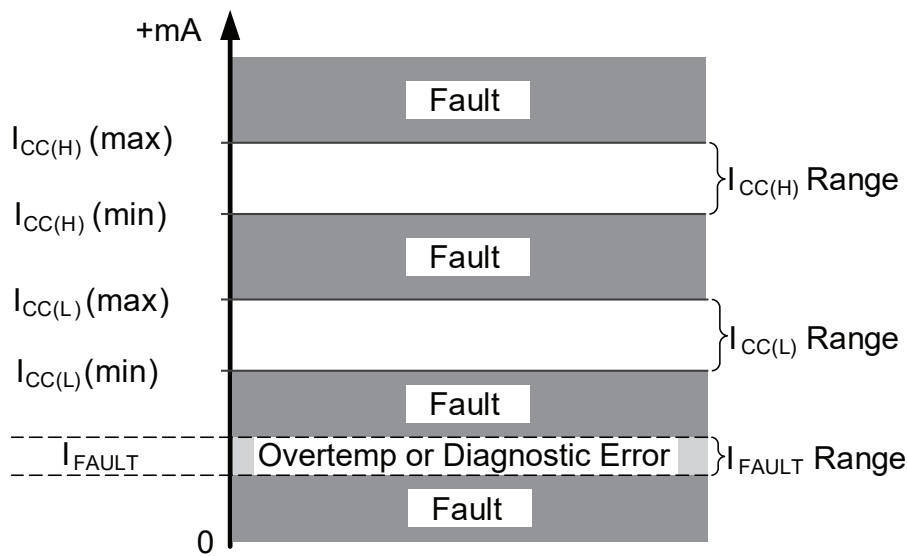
+mA

Fault

$I_{CC(H)}$ (max)

$I_{CC(H)}$ Range

$I_{CC(H)}$ (min)

Fault

$I_{CC(L)}$ (max)

$I_{CC(L)}$ Range

$I_{CC(L)}$ (min)

Fault

$I_{FAULT}$

Overtemp or Diagnostic Error

$I_{FAULT}$ Range

Fault

0